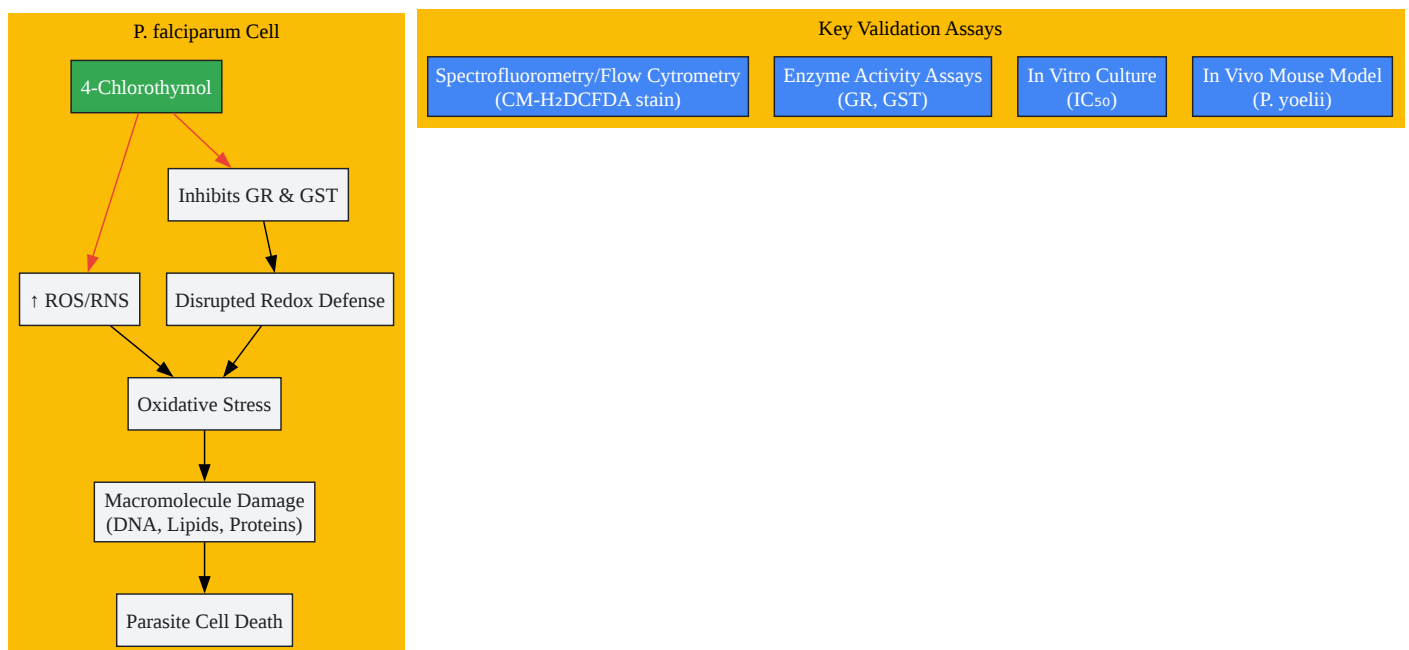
P. falciparum Cell

4-Chlorothymol

Inhibits GR & GST

↑ ROS/RNS

Disrupted Redox Defense

Oxidative Stress

Macromolecule Damage (DNA, Lipids, Proteins)

Parasite Cell Death

Key Validation Assays

Spectrofluorometry/Flow Cytometry (CM-H₂DCFDA stain)

Enzyme Activity Assays (GR, GST)

In Vitro Culture ($IC_{50}$)

In Vivo Mouse Model (P. yoelii)